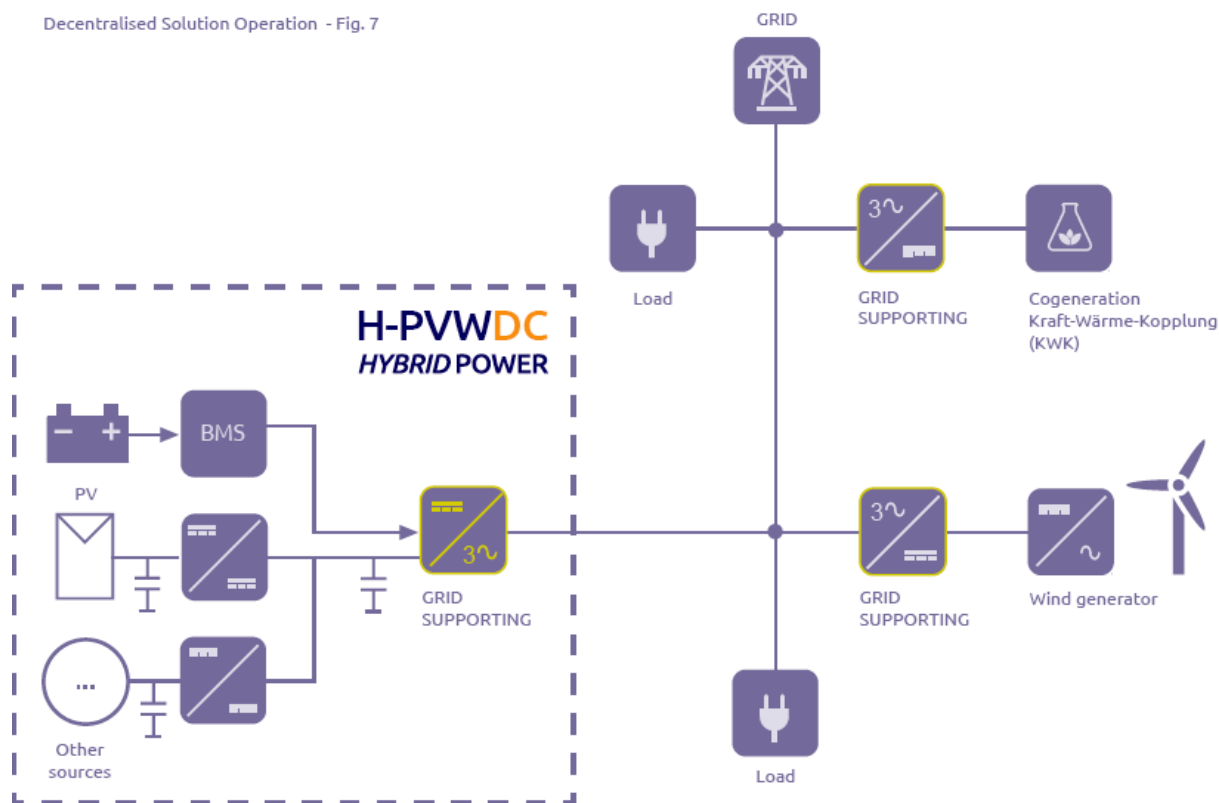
Decentralised Solution Operation - Fig. 7

GRID

Load

3~

GRID SUPPORTING

Cogeneration Kraft-Wärme-Kopplung (KWK)

H-PVWDC
HYBRID POWER

BMS

PV

...

Other sources

3~

GRID SUPPORTING

3~

GRID SUPPORTING

~

Wind generator

Load